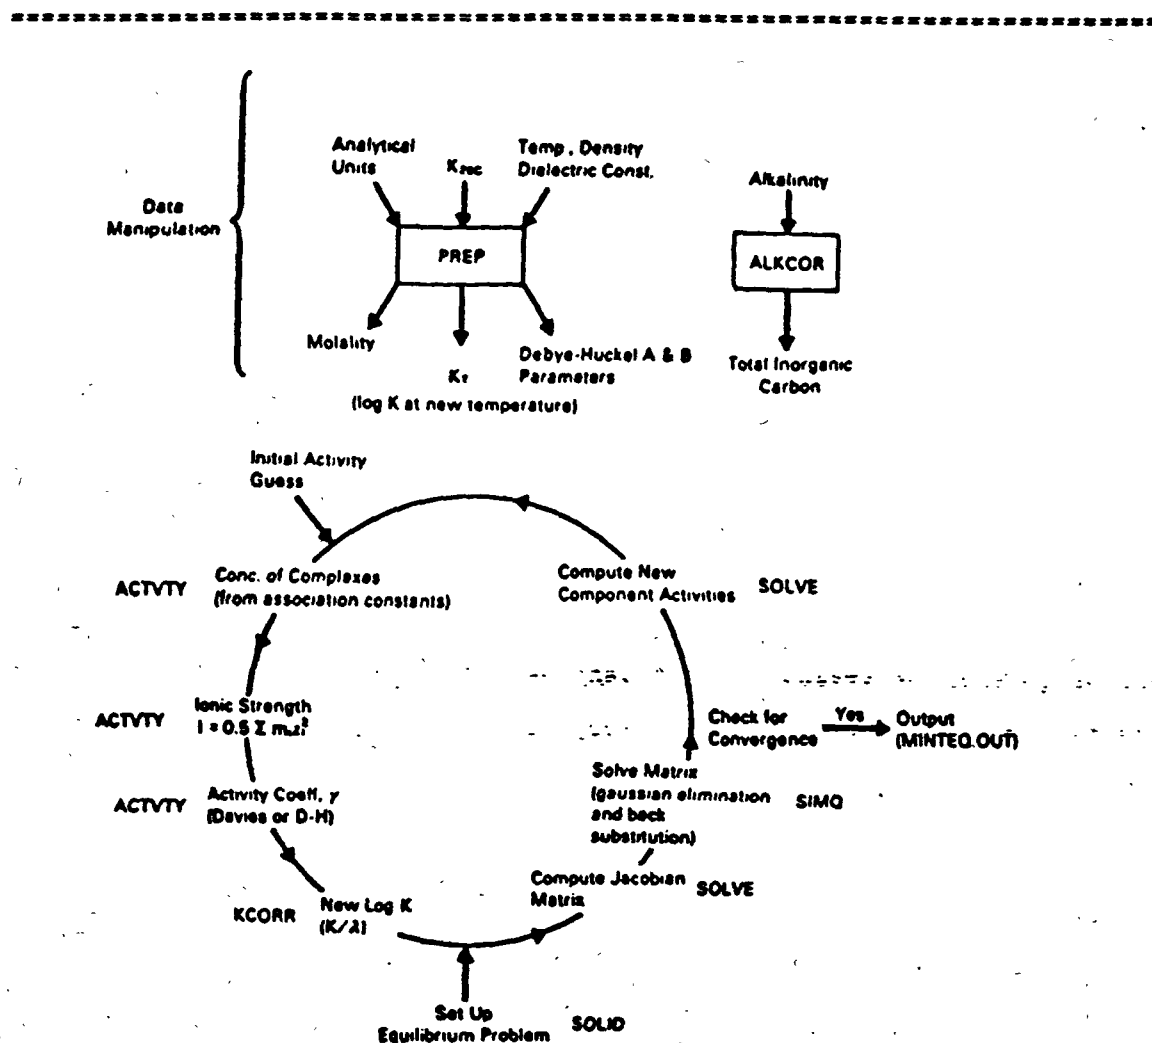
Data Manipulation

Analytical Units

$K_{25C}$

Temp, Density Dielectric Const.

PREP

Molality

$K_T$

(log K at new temperature)

Debye-Huckel A & B Parameters

Alkalinity

ALKCOR

Total Inorganic Carbon

Initial Activity Guess

ACTVTY

Conc. of Complexes (from association constants)

Compute New Component Activities

SOLVE

ACTVTY

Ionic Strength $I = 0.5 \Sigma m_i z_i^2$

Check for Convergence

Yes

Output (MINTEQ.OUT)

Solve Matrix (gaussian elimination and back substitution)

SIMQ

ACTVTY

Activity Coeff, $\gamma$ (Davies or D-H)

Compute Jacobian Matrix

SOLVE

KCORR

New Log K ($K/\lambda$)

Set Up Equilibrium Problem

SOLID